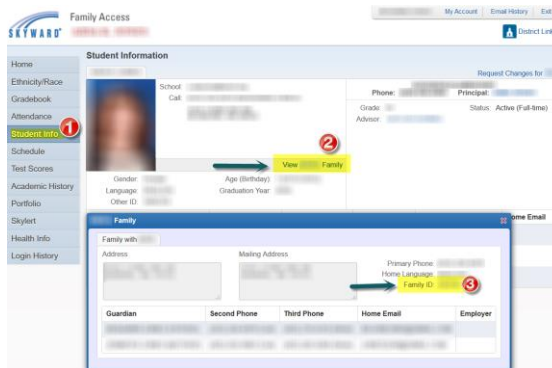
SKYWARD

Family Access

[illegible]

My Account | Email History | Exit

District Links

Home

Ethnicity/Race

Gradebook

Attendance

Student Info 1

Schedule

Test Scores

Academic History

Portfolio

Skylert

Health Info

Login History

Student Information

Request Changes for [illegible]

School: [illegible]

Call: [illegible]

Phone: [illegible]

Principal: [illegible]

Grade: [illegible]

Status: Active (Full-time)

Advisor: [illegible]

2

View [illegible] Family

Gender: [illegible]

Age (Birthday): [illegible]

Language: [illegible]

Graduation Year: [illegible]

Other ID: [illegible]

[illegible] Family

Family with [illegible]

Address

Mailing Address

Primary Phone

Home Language

Family ID: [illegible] 3

ome Email

| Guardian | Second Phone | Third Phone | Home Email | Employer |
|---|---|---|---|---|
| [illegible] | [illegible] | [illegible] | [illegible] | |
| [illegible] | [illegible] | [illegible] | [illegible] | |